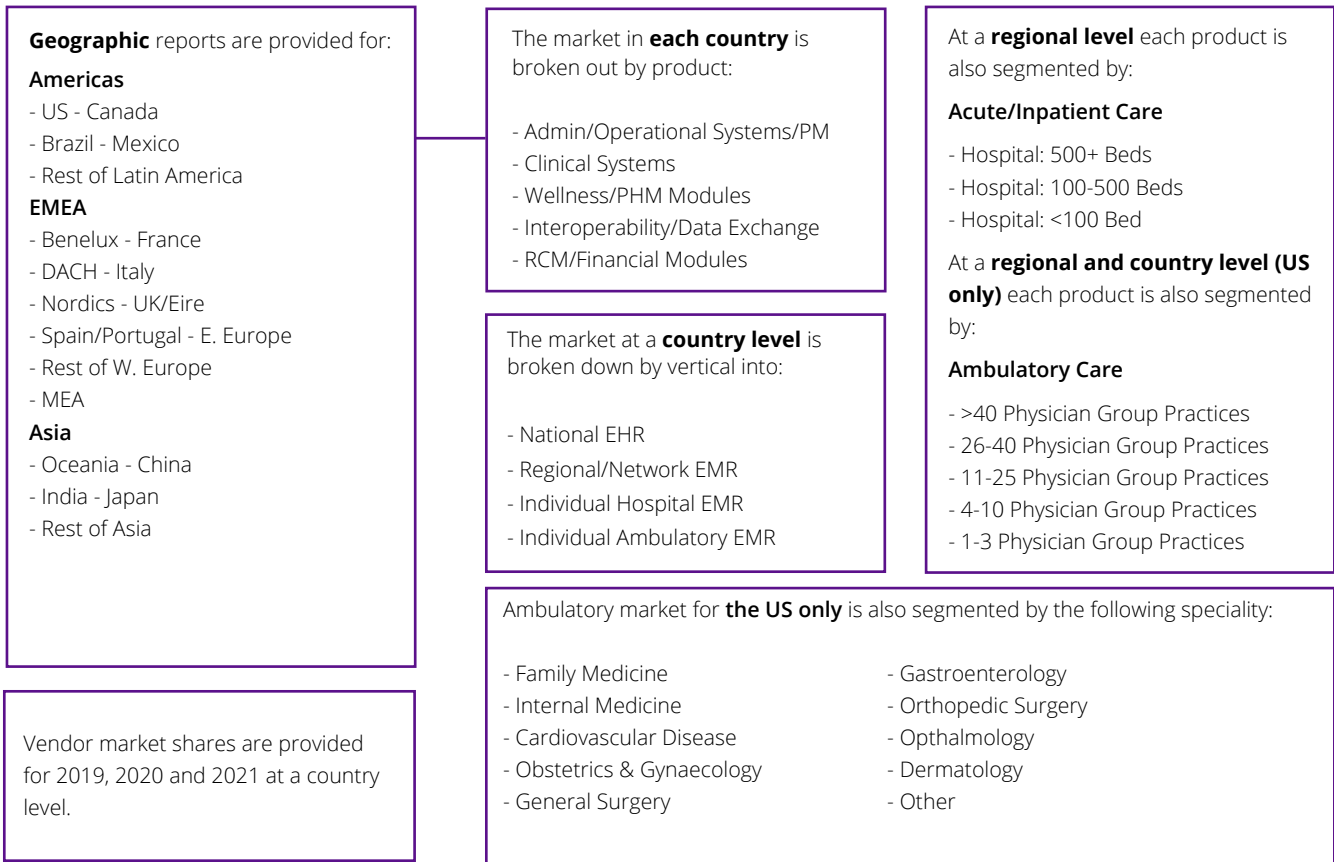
**Geographic** reports are provided for:

**Americas**
- US - Canada
- Brazil - Mexico
- Rest of Latin America

**EMEA**
- Benelux - France
- DACH - Italy
- Nordics - UK/Eire
- Spain/Portugal - E. Europe
- Rest of W. Europe
- MEA

**Asia**
- Oceania - China
- India - Japan
- Rest of Asia

Vendor market shares are provided for 2019, 2020 and 2021 at a country level.

The market in **each country** is broken out by product:

- Admin/Operational Systems/PM
- Clinical Systems
- Wellness/PHM Modules
- Interoperability/Data Exchange
- RCM/Financial Modules

The market at a **country level** is broken down by vertical into:

- National EHR
- Regional/Network EMR
- Individual Hospital EMR
- Individual Ambulatory EMR

At a **regional level** each product is also segmented by:

**Acute/Inpatient Care**

- Hospital: 500+ Beds
- Hospital: 100-500 Beds
- Hospital: <100 Bed

At a **regional and country level (US only)** each product is also segmented by:

**Ambulatory Care**

- >40 Physician Group Practices
- 26-40 Physician Group Practices
- 11-25 Physician Group Practices
- 4-10 Physician Group Practices
- 1-3 Physician Group Practices

Ambulatory market for **the US only** is also segmented by the following speciality:

- Family Medicine
- Internal Medicine
- Cardiovascular Disease
- Obstetrics & Gynaecology
- General Surgery

- Gastroenterology
- Orthopedic Surgery
- Opthalmology
- Dermatology
- Other